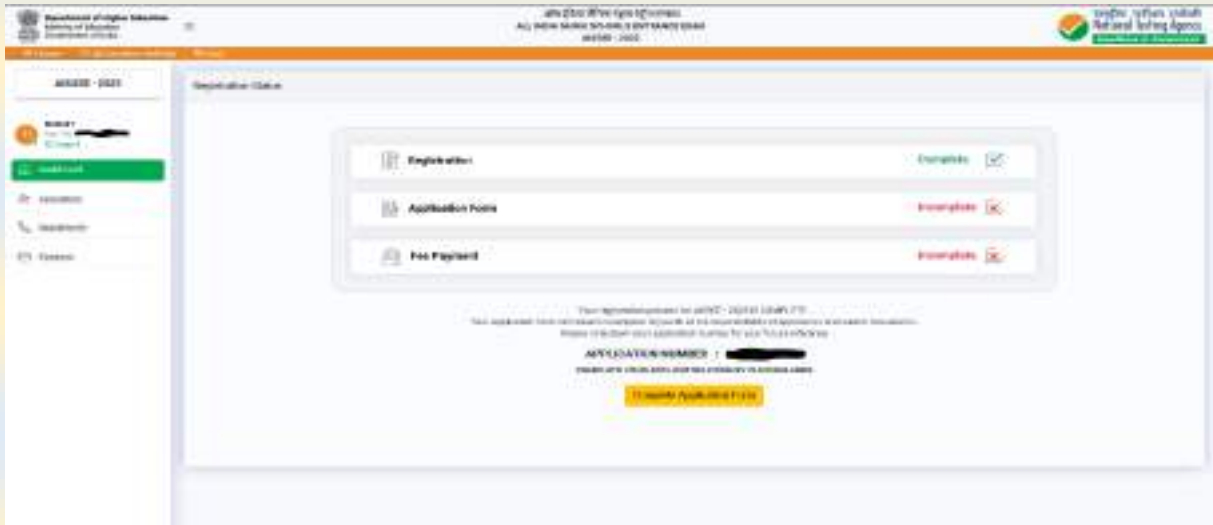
Department of Higher Education
Ministry of Education
Government of India

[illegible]
ALL INDIA SAINIK SCHOOLS ENTRANCE EXAM
AISSEE - 2025

राष्ट्रीय परीक्षा एजेंसी
National Testing Agency

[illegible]

AISSEE - 2025

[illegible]

Dashboard

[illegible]

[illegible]

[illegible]

Registration Status

Registration Complete

Application Form Incomplete

Fee Payment Incomplete

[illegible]

APPLICATION NUMBER :

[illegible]

Complete Application Form